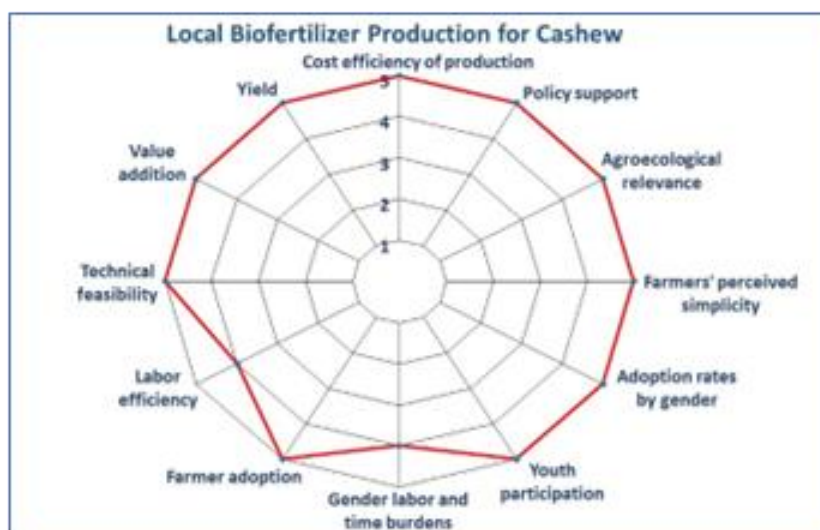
Local Biofertilizer Production for Cashew

Cost efficiency of production

Policy support

Agroecological relevance

Farmers' perceived simplicity

Adoption rates by gender

Youth participation

Gender labor and time burdens

Farmer adoption

Labor efficiency

Technical feasibility

Value addition

Yield

5
4
3
2
1